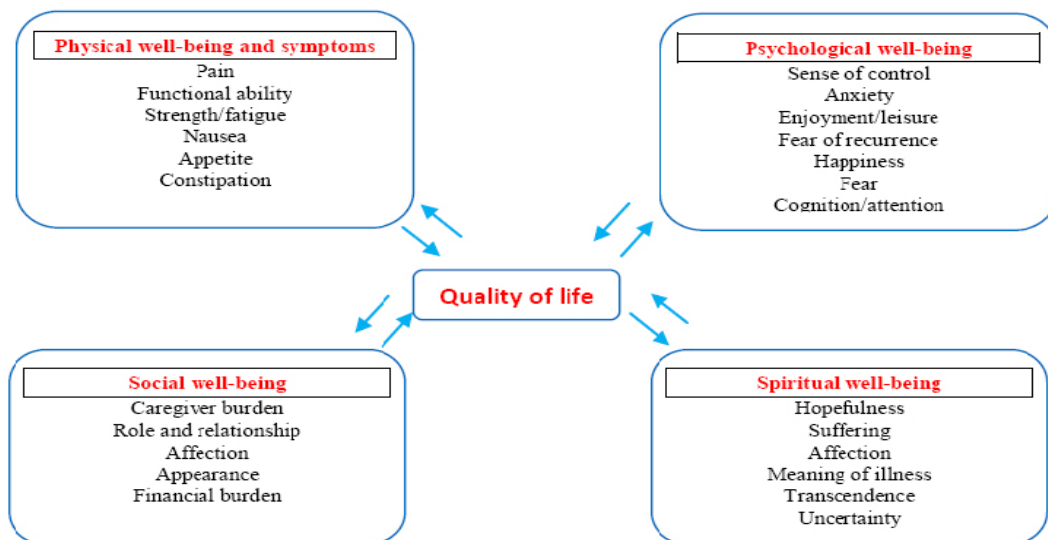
Physical well-being and symptoms
Pain
Functional ability
Strength/fatigue
Nausea
Appetite
Constipation

Psychological well-being
Sense of control
Anxiety
Enjoyment/leisure
Fear of recurrence
Happiness
Fear
Cognition/attention

Quality of life

Social well-being
Caregiver burden
Role and relationship
Affection
Appearance
Financial burden

Spiritual well-being
Hopefulness
Suffering
Affection
Meaning of illness
Transcendence
Uncertainty